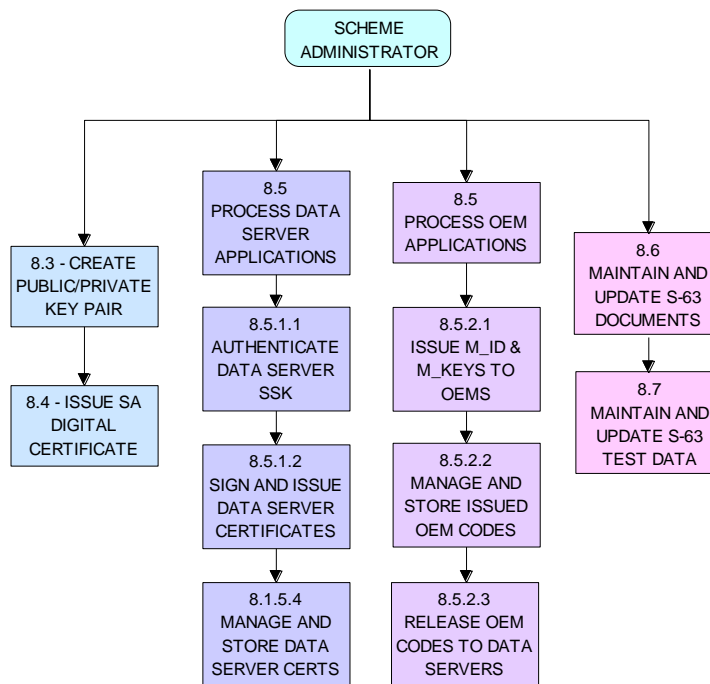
SCHEME ADMINISTRATOR

8.3 - CREATE PUBLIC/PRIVATE KEY PAIR

8.4 - ISSUE SA DIGITAL CERTIFICATE

8.5 PROCESS DATA SERVER APPLICATIONS

8.5.1.1 AUTHENTICATE DATA SERVER SSK

8.5.1.2 SIGN AND ISSUE DATA SERVER CERTIFICATES

8.1.5.4 MANAGE AND STORE DATA SERVER CERTS

8.5 PROCESS OEM APPLICATIONS

8.5.2.1 ISSUE M_ID & M_KEYS TO OEMS

8.5.2.2 MANAGE AND STORE ISSUED OEM CODES

8.5.2.3 RELEASE OEM CODES TO DATA SERVERS

8.6 MAINTAIN AND UPDATE S-63 DOCUMENTS

8.7 MAINTAIN AND UPDATE S-63 TEST DATA